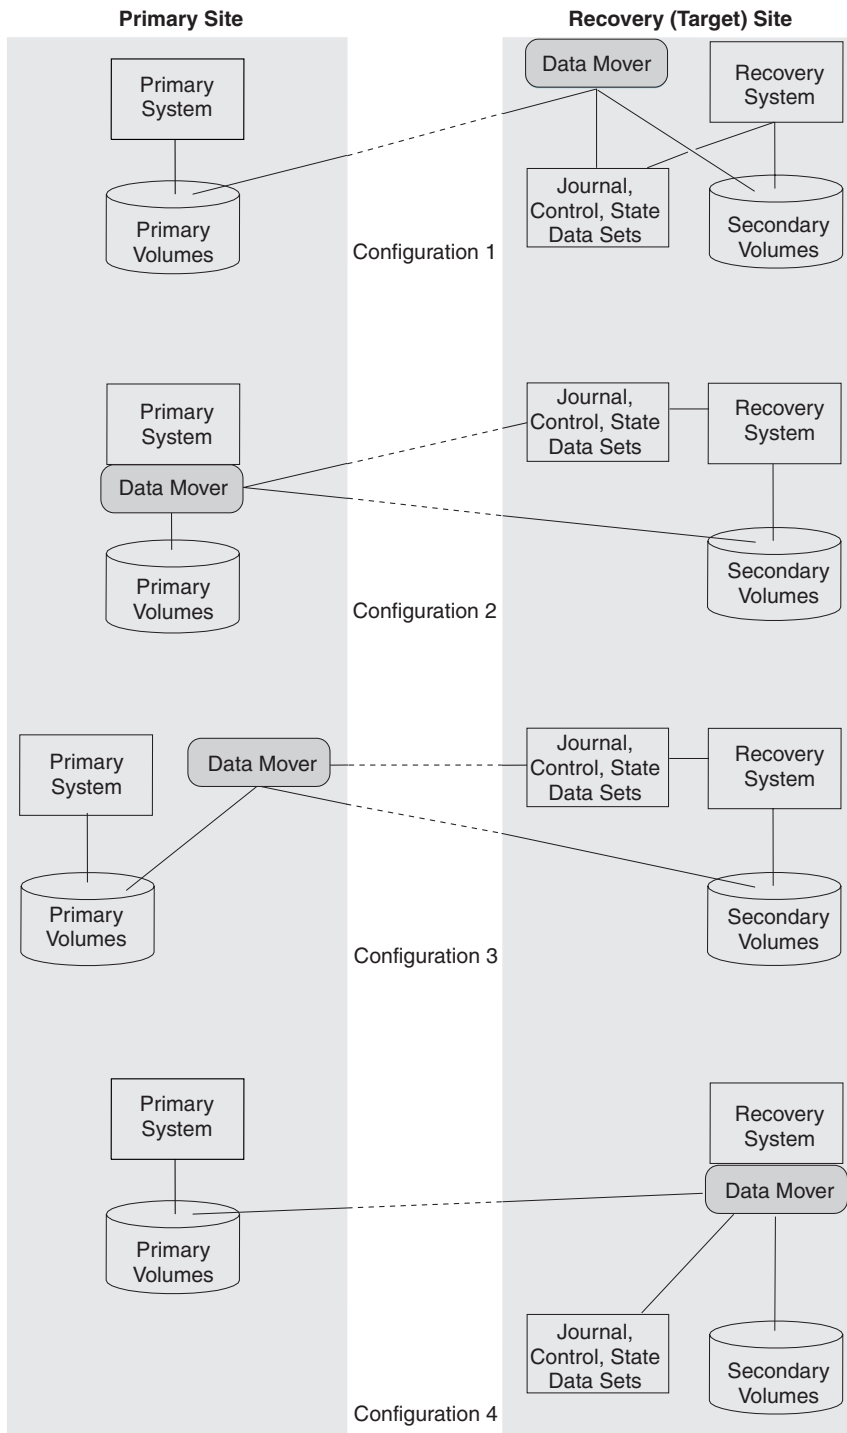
Primary Site

Recovery (Target) Site

Primary System

Primary Volumes

Data Mover

Recovery System

Journal, Control, State Data Sets

Secondary Volumes

Configuration 1

Primary System

Data Mover

Primary Volumes

Journal, Control, State Data Sets

Recovery System

Secondary Volumes

Configuration 2

Primary System

Data Mover

Primary Volumes

Journal, Control, State Data Sets

Recovery System

Secondary Volumes

Configuration 3

Primary System

Primary Volumes

Recovery System

Data Mover

Journal, Control, State Data Sets

Secondary Volumes

Configuration 4